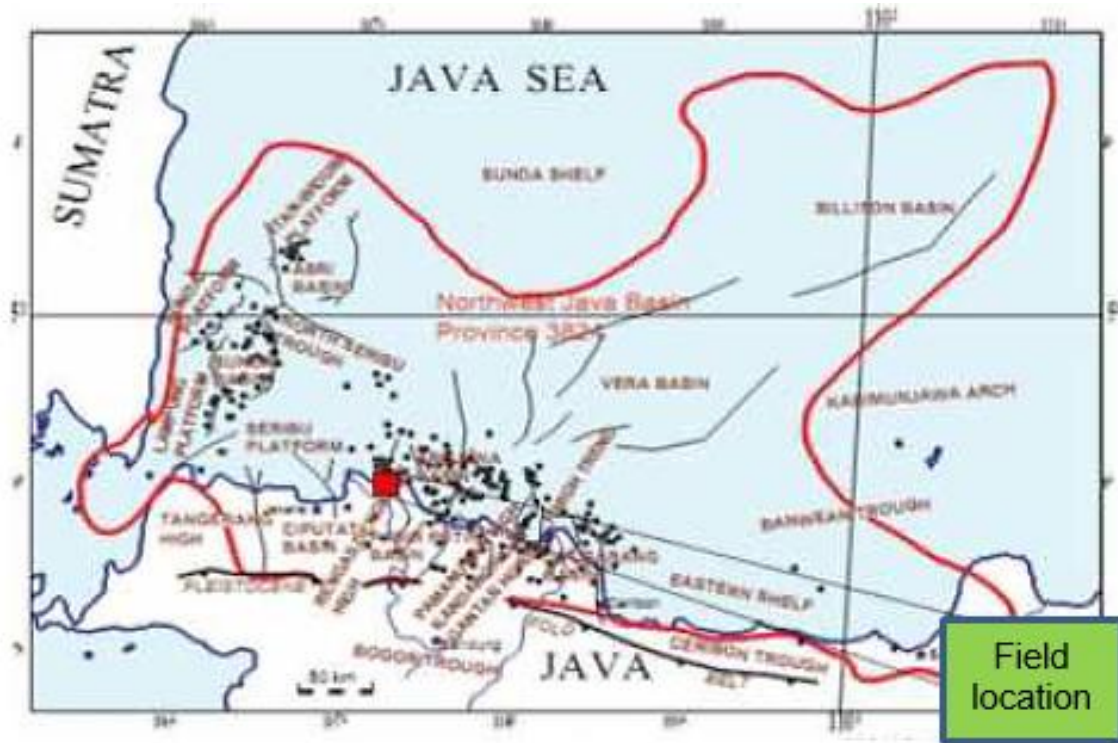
JAVA SEA

SUMATRA

SUNDA SHELF

BILLITON BASIN

ARJUNA PLATFORM

ASRI BASIN

LAMPUNG PLATFORM

NORTH SERIBU TROUGH

SUNDA BASIN

Northwest Java Basin Province 3824

VERA BASIN

LAMPUNG PLATFORM

SERIBU PLATFORM

KARIMUNJAWA ARCH

ARDJUNA

BIMAN TROUGH

TANGERANG HIGH

CIPUTAT BASIN

PASIR PUTIH BASIN

EASTERN SHELF

PLEISTOCENE

JAVA

FOLD BELT

CERIBON TROUGH

BOGOR TROUGH

50 km

Field location